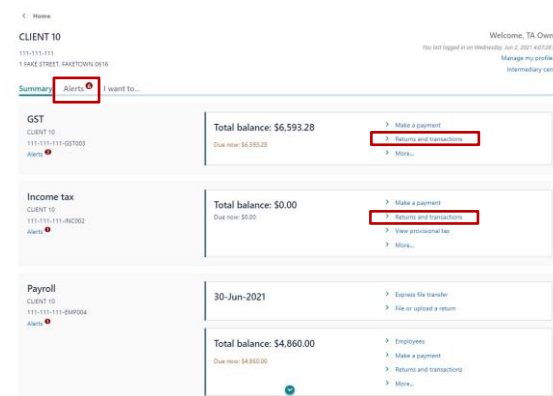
< Home

CLIENT 10

111-111-111
1 FAKE STREET, FAKETOWN 0616

Welcome, TA Own

You last logged in on Wednesday, Jun 2, 2021 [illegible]

Manage my profile

Intermediary cen

Summary Alerts 6 I want to...

GST
CLIENT 10
111-111-111-GST003
Alerts

Total balance: $6,593.28
Due now: $6,593.28

> Make a payment
> Returns and transactions
> More...

Income tax
CLIENT 10
111-111-111-INC002
Alerts

Total balance: $0.00
Due now: $0.00

> Make a payment
> Returns and transactions
> View provisional tax
> More...

Payroll
CLIENT 10
111-111-111-EMP004
Alerts

30-Jun-2021

> Express file transfer
> File or upload a return

Total balance: $4,860.00
Due now: $4,860.00

> Employees
> Make a payment
> Returns and transactions
> More...